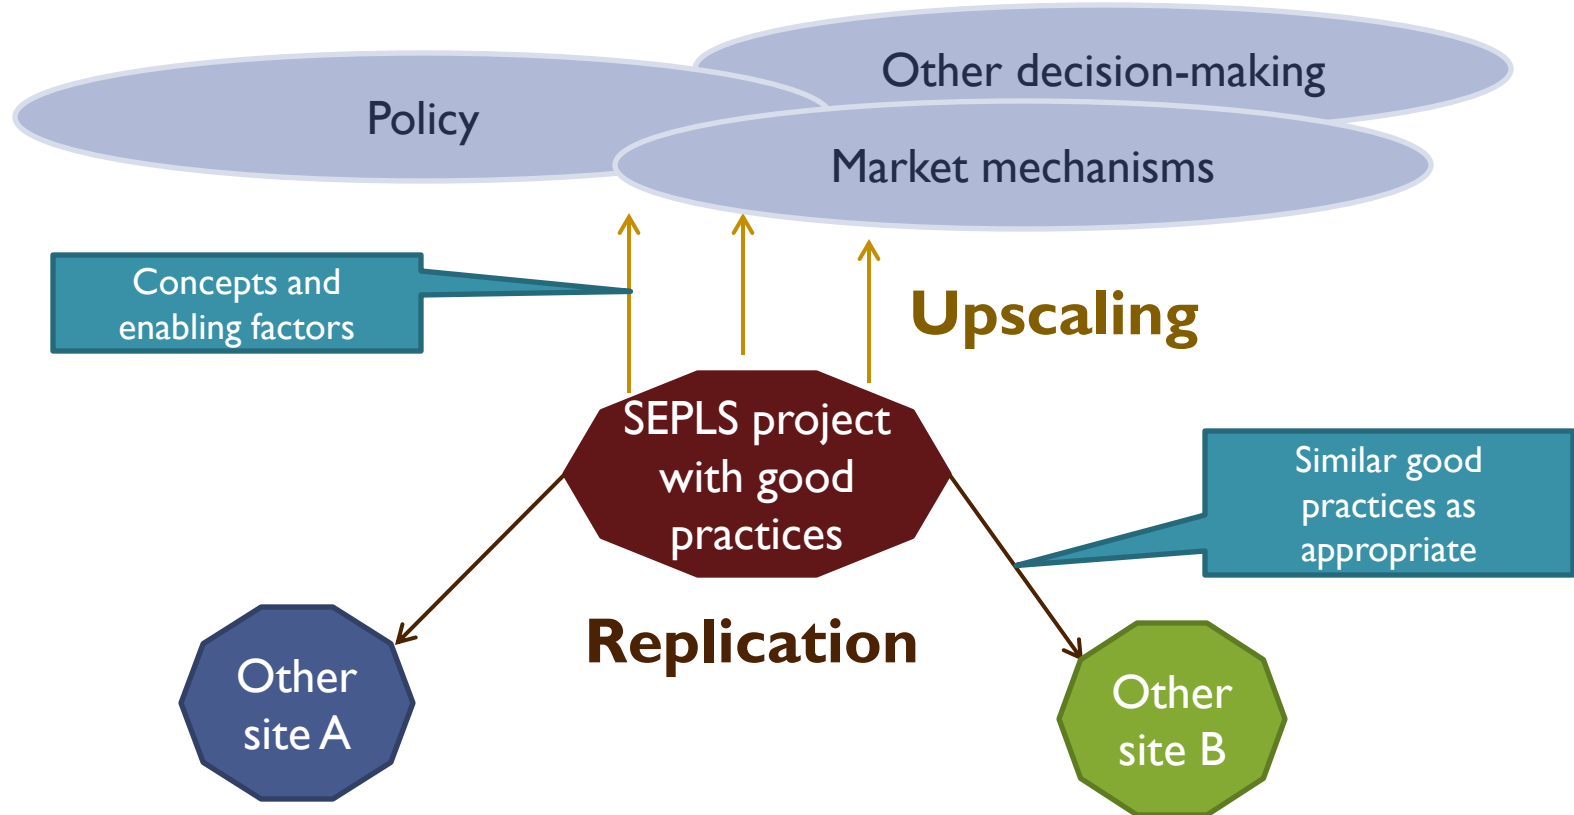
Other decision-making

Policy

Market mechanisms

Concepts and enabling factors

Upscaling

SEPLS project with good practices

Similar good practices as appropriate

Replication

Other site A

Other site B